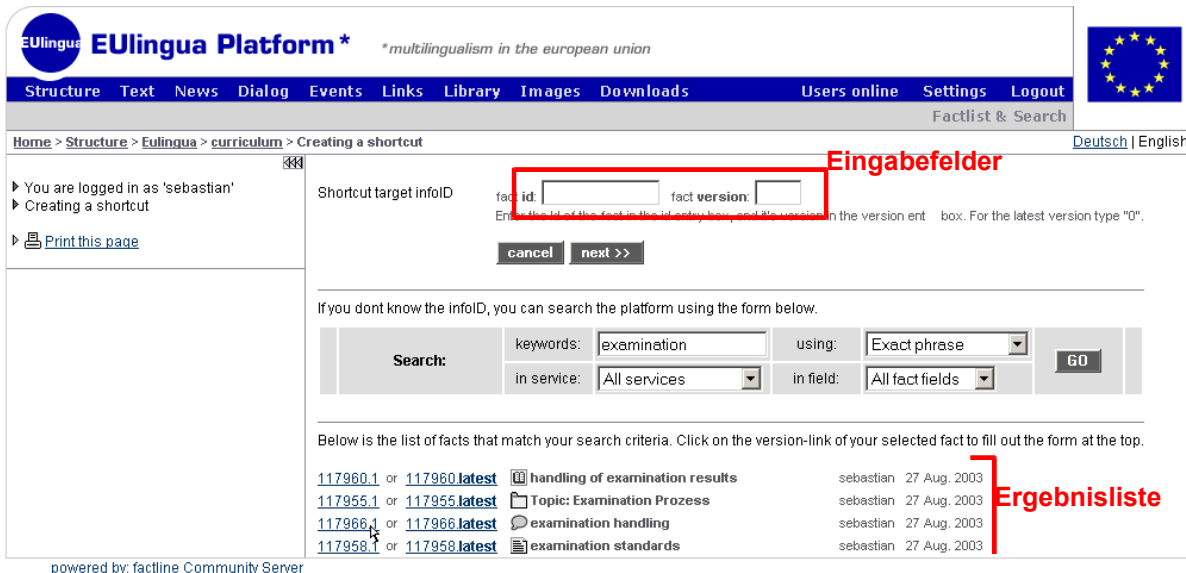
EUlingua EUlingua Platform* *multilingualism in the european union

Structure Text News Dialog Events Links Library Images Downloads Users online Settings Logout

Factlist & Search

Home > Structure > Eulingua > curriculum > Creating a shortcut

Deutsch | English

Eingabefelder

You are logged in as 'sebastian'
Creating a shortcut

Print this page

Shortcut target infoID

fact id: fact version:

Enter the id of the fact in the id entry box, and it's version in the version ent box. For the latest version type "0".

cancel next >>

If you dont know the infoID, you can search the platform using the form below.

| Search: | keywords: | examination | using: | Exact phrase | GO |
|---|---|---|---|---|---|
| | in service: | All services | in field: | All fact fields | |

Below is the list of facts that match your search criteria. Click on the version-link of your selected fact to fill out the form at the top.

117960.1 or 117960.latest handling of examination results sebastian 27 Aug. 2003
117955.1 or 117955.latest Topic: Examination Prozess sebastian 27 Aug. 2003
117966.1 or 117966.latest examination handling sebastian 27 Aug. 2003
117958.1 or 117958.latest examination standards sebastian 27 Aug. 2003

Ergebnisliste

powered by: factline Community Server